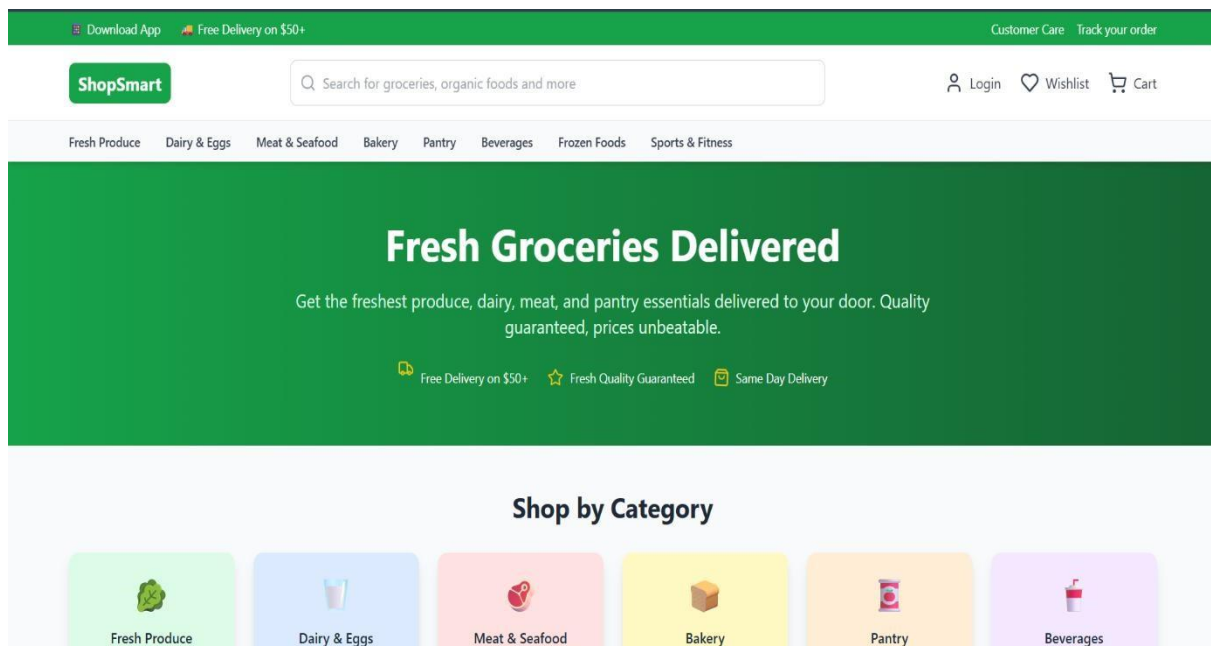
Download App Free Delivery on $50+ Customer Care Track your order

ShopSmart

Search for groceries, organic foods and more

Login Wishlist Cart

Fresh Produce Dairy & Eggs Meat & Seafood Bakery Pantry Beverages Frozen Foods Sports & Fitness

Fresh Groceries Delivered

Get the freshest produce, dairy, meat, and pantry essentials delivered to your door. Quality guaranteed, prices unbeatable.

Free Delivery on $50+ Fresh Quality Guaranteed Same Day Delivery

Shop by Category

Fresh Produce
Dairy & Eggs
Meat & Seafood
Bakery
Pantry
Beverages